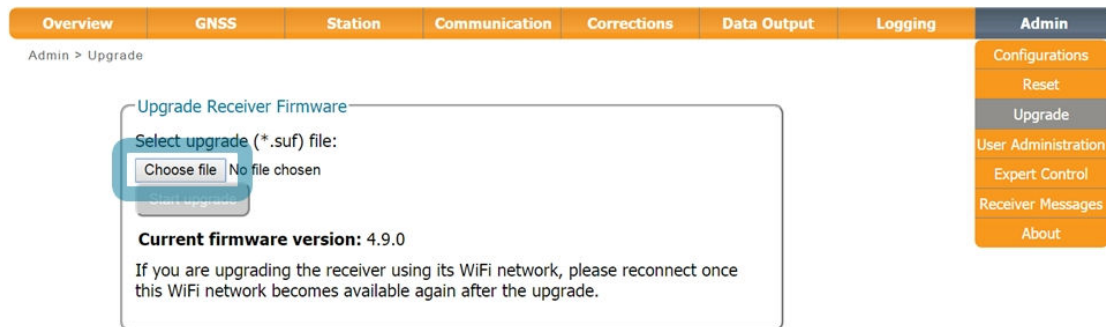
Overview GNSS Station Communication Corrections Data Output Logging Admin

Admin > Upgrade

Configurations
Reset
Upgrade
User Administration
Expert Control
Receiver Messages
About

Upgrade Receiver Firmware

Select upgrade (*.suf) file:

Choose file No file chosen

Start upgrade

**Current firmware version:** 4.9.0

If you are upgrading the receiver using its WiFi network, please reconnect once this WiFi network becomes available again after the upgrade.